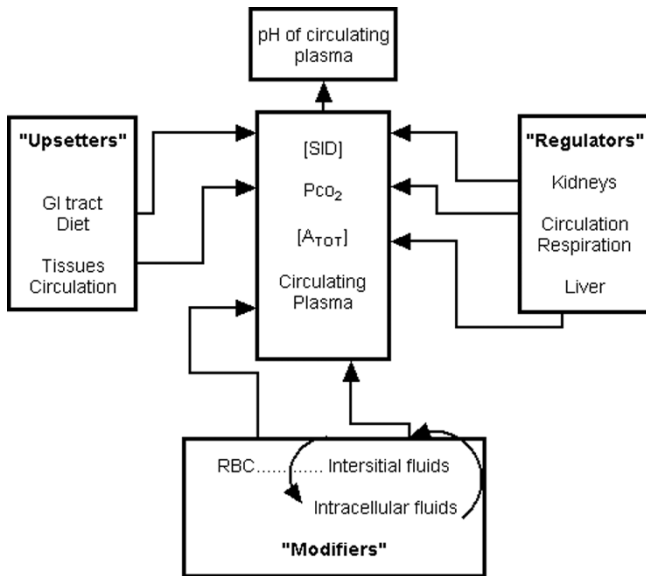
pH of circulating plasma

"Upsetters"

GI tract
Diet

Tissues
Circulation

[SID]

Pco$_2$

[A$_{TOT}$]

Circulating Plasma

"Regulators"

Kidneys

Circulation
Respiration

Liver

RBC.............. Intersitial fluids

Intracellular fluids

"Modifiers"